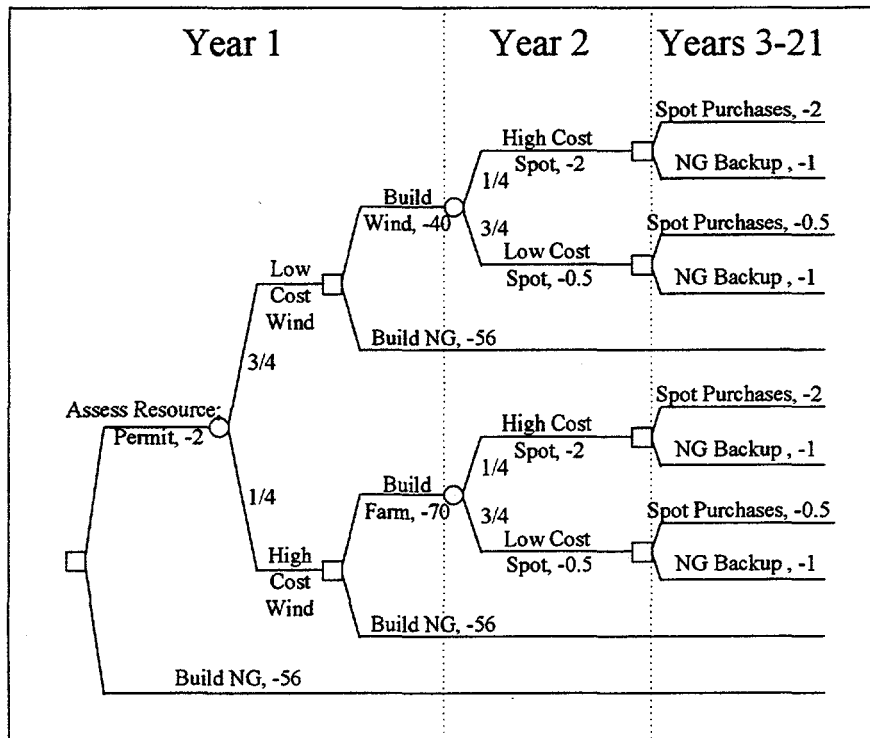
Year 1

Year 2

Years 3-21

Assess Resource; Permit, -2

3/4

1/4

Low Cost Wind

Build Wind, -40

1/4

3/4

High Cost Spot, -2

Spot Purchases, -2

NG Backup , -1

Low Cost Spot, -0.5

Spot Purchases, -0.5

NG Backup , -1

Build NG, -56

High Cost Wind

Build Farm, -70

1/4

3/4

High Cost Spot, -2

Spot Purchases, -2

NG Backup , -1

Low Cost Spot, -0.5

Spot Purchases, -0.5

NG Backup , -1

Build NG, -56

Build NG, -56